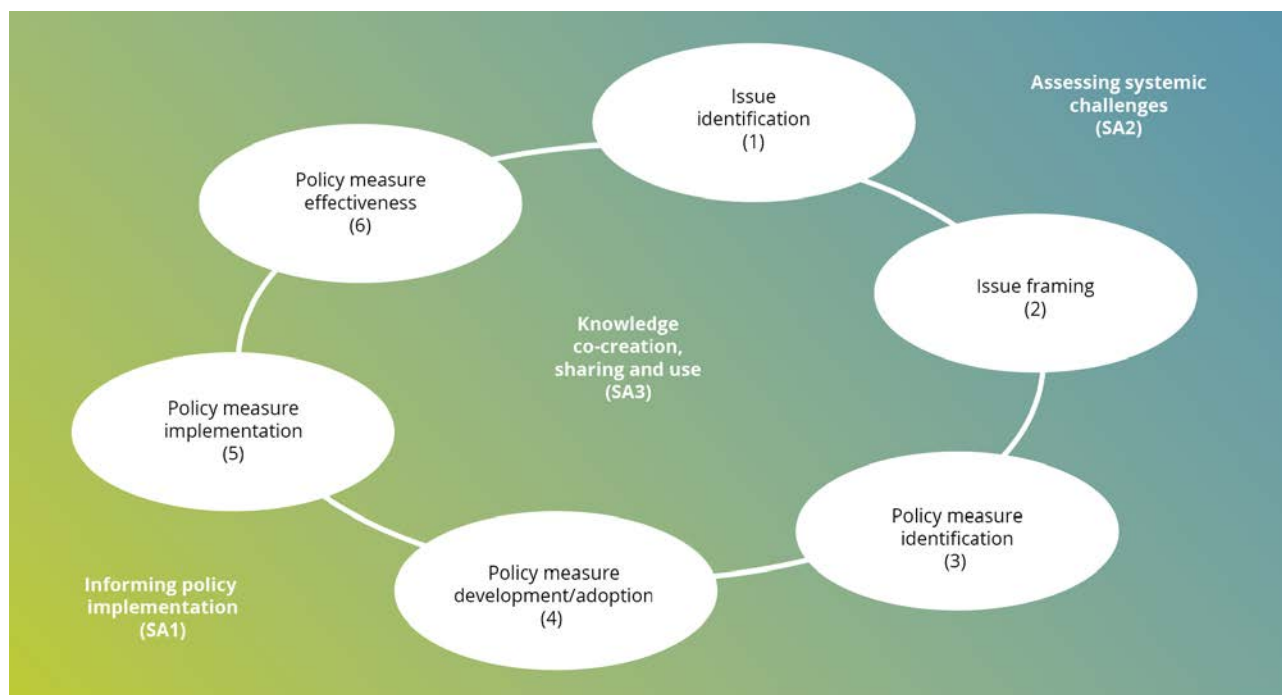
Assessing systemic challenges (SA2)

Issue identification (1)

Policy measure effectiveness (6)

Issue framing (2)

Knowledge co-creation, sharing and use (SA3)

Policy measure implementation (5)

Policy measure identification (3)

Policy measure development/adoption (4)

Informing policy implementation (SA1)